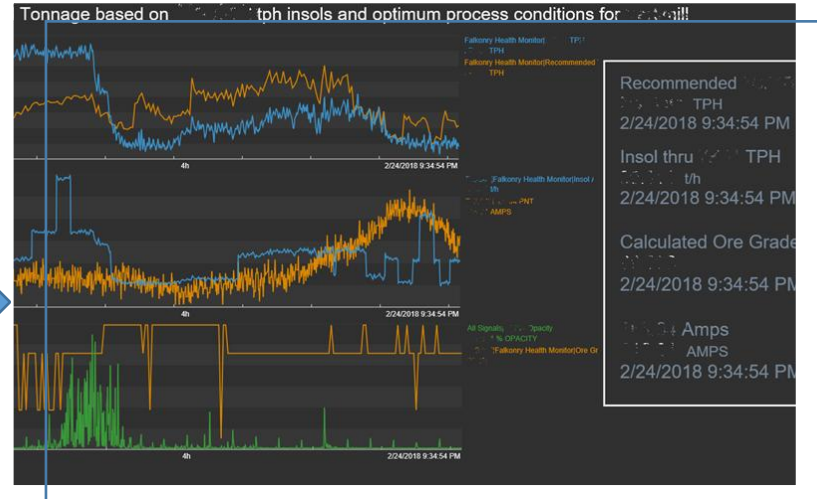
Tonnage based on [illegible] tph insols and optimum process conditions for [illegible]ill!

Falkonry Health Monitor| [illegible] TPH
Falkonry Health Monitor|Recommended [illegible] TPH

4h
2/24/2018 9:34:54 PM

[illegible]|Falkonry Health Monitor|Insol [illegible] t/h
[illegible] PNT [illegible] AMPS

4h
2/24/2018 9:34:54 PM

All Signals| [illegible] Opacity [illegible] % OPACITY
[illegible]|Falkonry Health Monitor|Ore Gr

4h
2/24/2018 9:34:54 PM

Recommended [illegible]
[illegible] TPH
2/24/2018 9:34:54 PM

Insol thru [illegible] TPH
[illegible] t/h
2/24/2018 9:34:54 PM

Calculated Ore Grade
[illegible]
2/24/2018 9:34:54 PM

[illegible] Amps
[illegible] AMPS
2/24/2018 9:34:54 PM